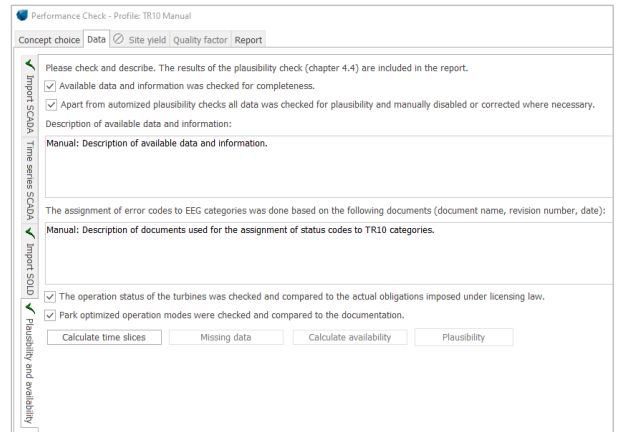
Performance Check - Profile: TR10 Manual

Concept choice | Data | Site yield | Quality factor | Report

Import SCADA
Time series SCADA
Import SOLD
Plausibility and availability

Please check and describe. The results of the plausibility check (chapter 4.4) are included in the report.

Available data and information was checked for completeness.

Apart from automized plausibility checks all data was checked for plausibility and manually disabled or corrected where necessary.

Description of available data and information:

Manual: Description of available data and information.

The assignment of error codes to EEG categories was done based on the following documents (document name, revision number, date):

Manual: Description of documents used for the assignment of status codes to TR10 categories.

The operation status of the turbines was checked and compared to the actual obligations imposed under licensing law.

Park optimized operation modes were checked and compared to the documentation.

Calculate time slices | Missing data | Calculate availability | Plausibility